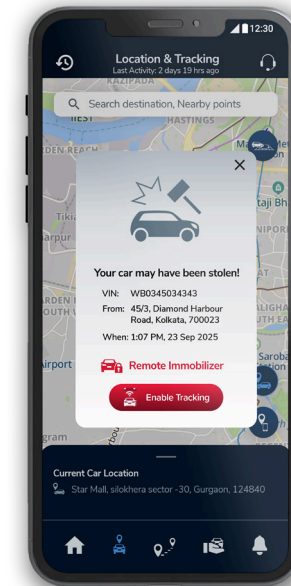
12:30

Location & Tracking
Last Activity: 2 days 19 hrs ago

Search destination, Nearby points

KAZIPADA
HASTINGS
DEN REACH
Ma
Ve
aji Bh
NIPOR
ARDEN R
OUTH V
ALIGHA
UTH EA
Saroba
Airport
gram

×

Your car may have been stolen!

VIN: WB0345034343
From: 45/3, Diamond Harbour Road, Kolkata, 700023
When: 1:07 PM, 23 Sep 2025

Remote Immobilizer

Enable Tracking

Current Car Location
Star Mall, silokhera sector -30, Gurgaon, 124840